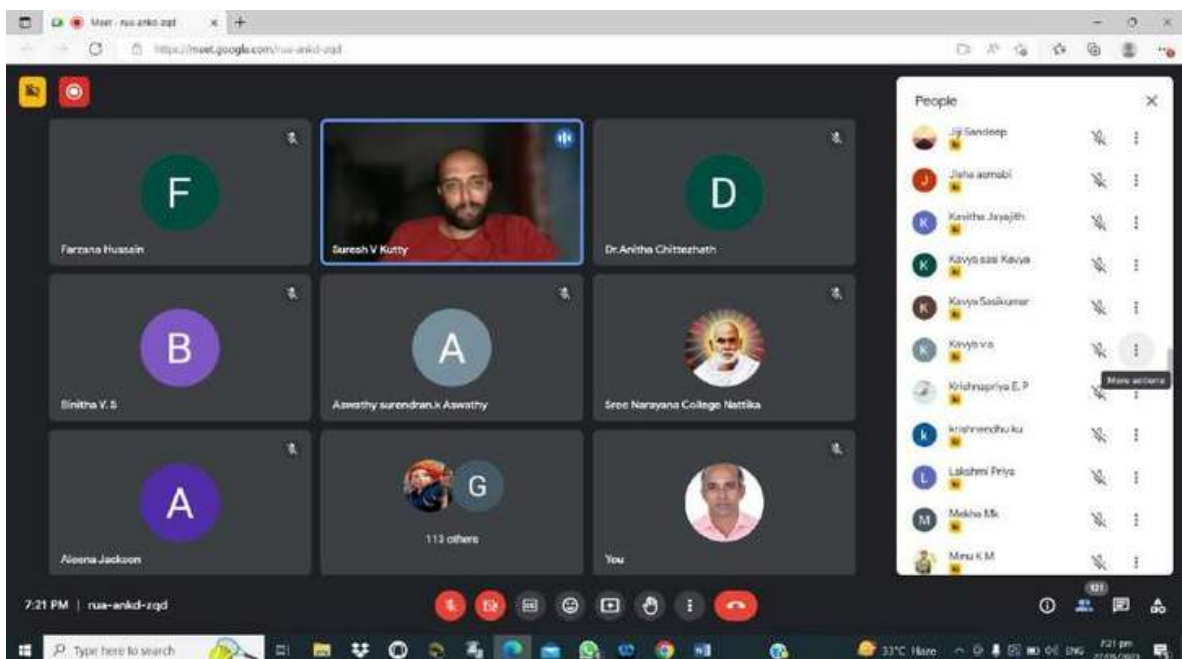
Meet - rua-ankd-zqd
https://meet.google.com/rua-ankd-zqd

F
Farzana Hussain
Suresh V Kutty
D
Dr.Anitha Chittezhath
B
Binitha V. S
A
Aswathy surendran.k Aswathy
Sree Narayana College Nattika
A
Aleena Jackson
G
113 others
You

People
Jiji Sandeep
Jisha asmabi
Kavitha Jayajith
Kavya sasi Kavya
Kavya Sasikumar
Kavya v.s
More actions
Krishnapriya E P
krishnendhu ku
Lakshmi Priya
Mekha Mk
Minu K M

7:21 PM | rua-ankd-zqd
121

Type here to search
33°C Haze ENG 7:21 pm